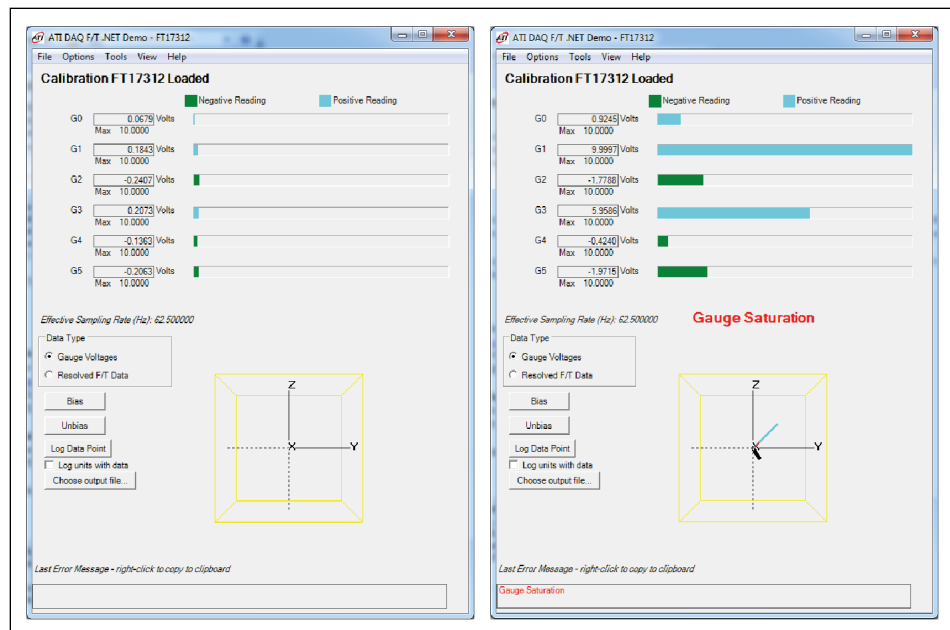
ATI DAQ F/T .NET Demo - FT17312

File Options Tools View Help

Calibration FT17312 Loaded

Negative Reading Positive Reading

G0 0.0679 Volts
Max 10.0000

G1 0.1843 Volts
Max 10.0000

G2 -0.2407 Volts
Max 10.0000

G3 0.2073 Volts
Max 10.0000

G4 -0.1363 Volts
Max 10.0000

G5 -0.2063 Volts
Max 10.0000

Effective Sampling Rate (Hz): 62.500000

Data Type
Gauge Voltages
Resolved F/T Data

Bias
Unbias
Log Data Point
Log units with data
Choose output file...

Z
X
Y

Last Error Message - right-click to copy to clipboard

ATI DAQ F/T .NET Demo - FT17312

File Options Tools View Help

Calibration FT17312 Loaded

Negative Reading Positive Reading

G0 0.9245 Volts
Max 10.0000

G1 9.9997 Volts
Max 10.0000

G2 -1.7788 Volts
Max 10.0000

G3 5.9586 Volts
Max 10.0000

G4 -0.4240 Volts
Max 10.0000

G5 -1.9715 Volts
Max 10.0000

Effective Sampling Rate (Hz): 62.500000

Gauge Saturation

Data Type
Gauge Voltages
Resolved F/T Data

Bias
Unbias
Log Data Point
Log units with data
Choose output file...

Z
X
Y

Last Error Message - right-click to copy to clipboard

Gauge Saturation